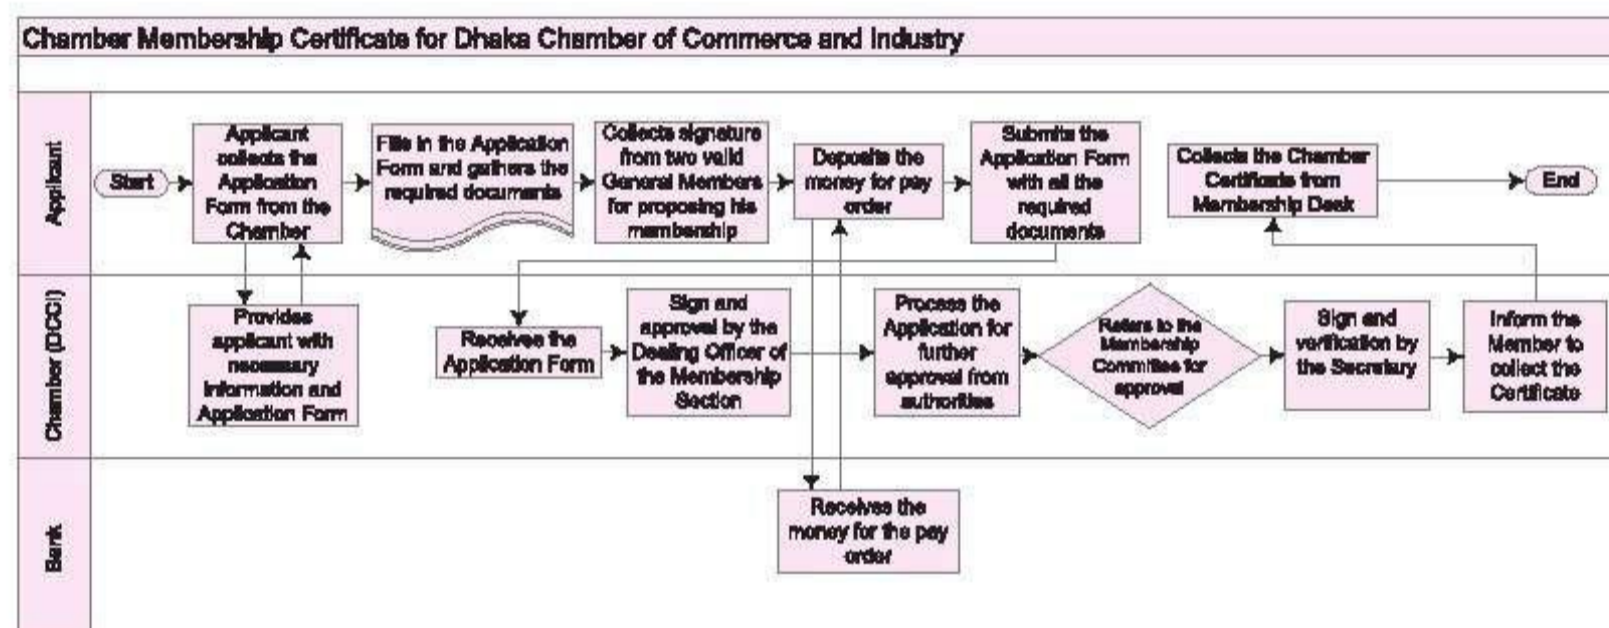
Chamber Membership Certificate for Dhaka Chamber of Commerce and Industry

Applicant

Start

Applicant collects the Application Form from the Chamber

Fills in the Application Form and gathers the required documents

Collects signature from two valid General Members for proposing his membership

Deposits the money for pay order

Submits the Application Form with all the required documents

Collects the Chamber Certificate from Membership Desk

End

Chamber (DCCI)

Provides applicant with necessary information and Application Form

Receives the Application Form

Sign and approval by the Dealing Officer of the Membership Section

Process the Application for further approval from authorities

Refers to the Membership Committee for approval

Sign and verification by the Secretary

Inform the Member to collect the Certificate

Bank

Receives the money for the pay order